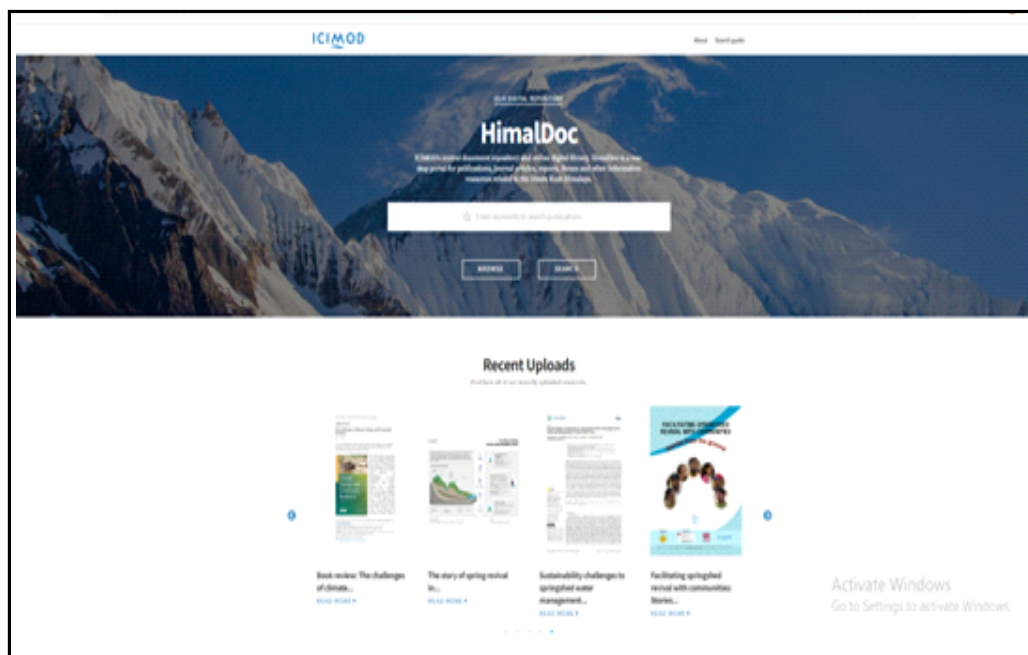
ICIMOD

About Search guide

OUR DIGITAL REPOSITORY

HimalDoc

ICIMOD's central document repository and online digital library. HimalDoc is a one stop portal for publications, journal articles, reports, theses and other information resources related to the Hindu Kush Himalaya.

Enter keywords to search publications

BROWSE SEARCH

Recent Uploads

Find here all of our recently uploaded resources

FACILITATING SPRINGSHED REVIVAL WITH COMMUNITIES

Book review: The challenges of climate...
READ MORE

The story of spring revival in...
READ MORE

Sustainability challenges to springshed water management...
READ MORE

Facilitating springshed revival with communities: Stories...
READ MORE

Activate Windows
Go to Settings to activate Windows.